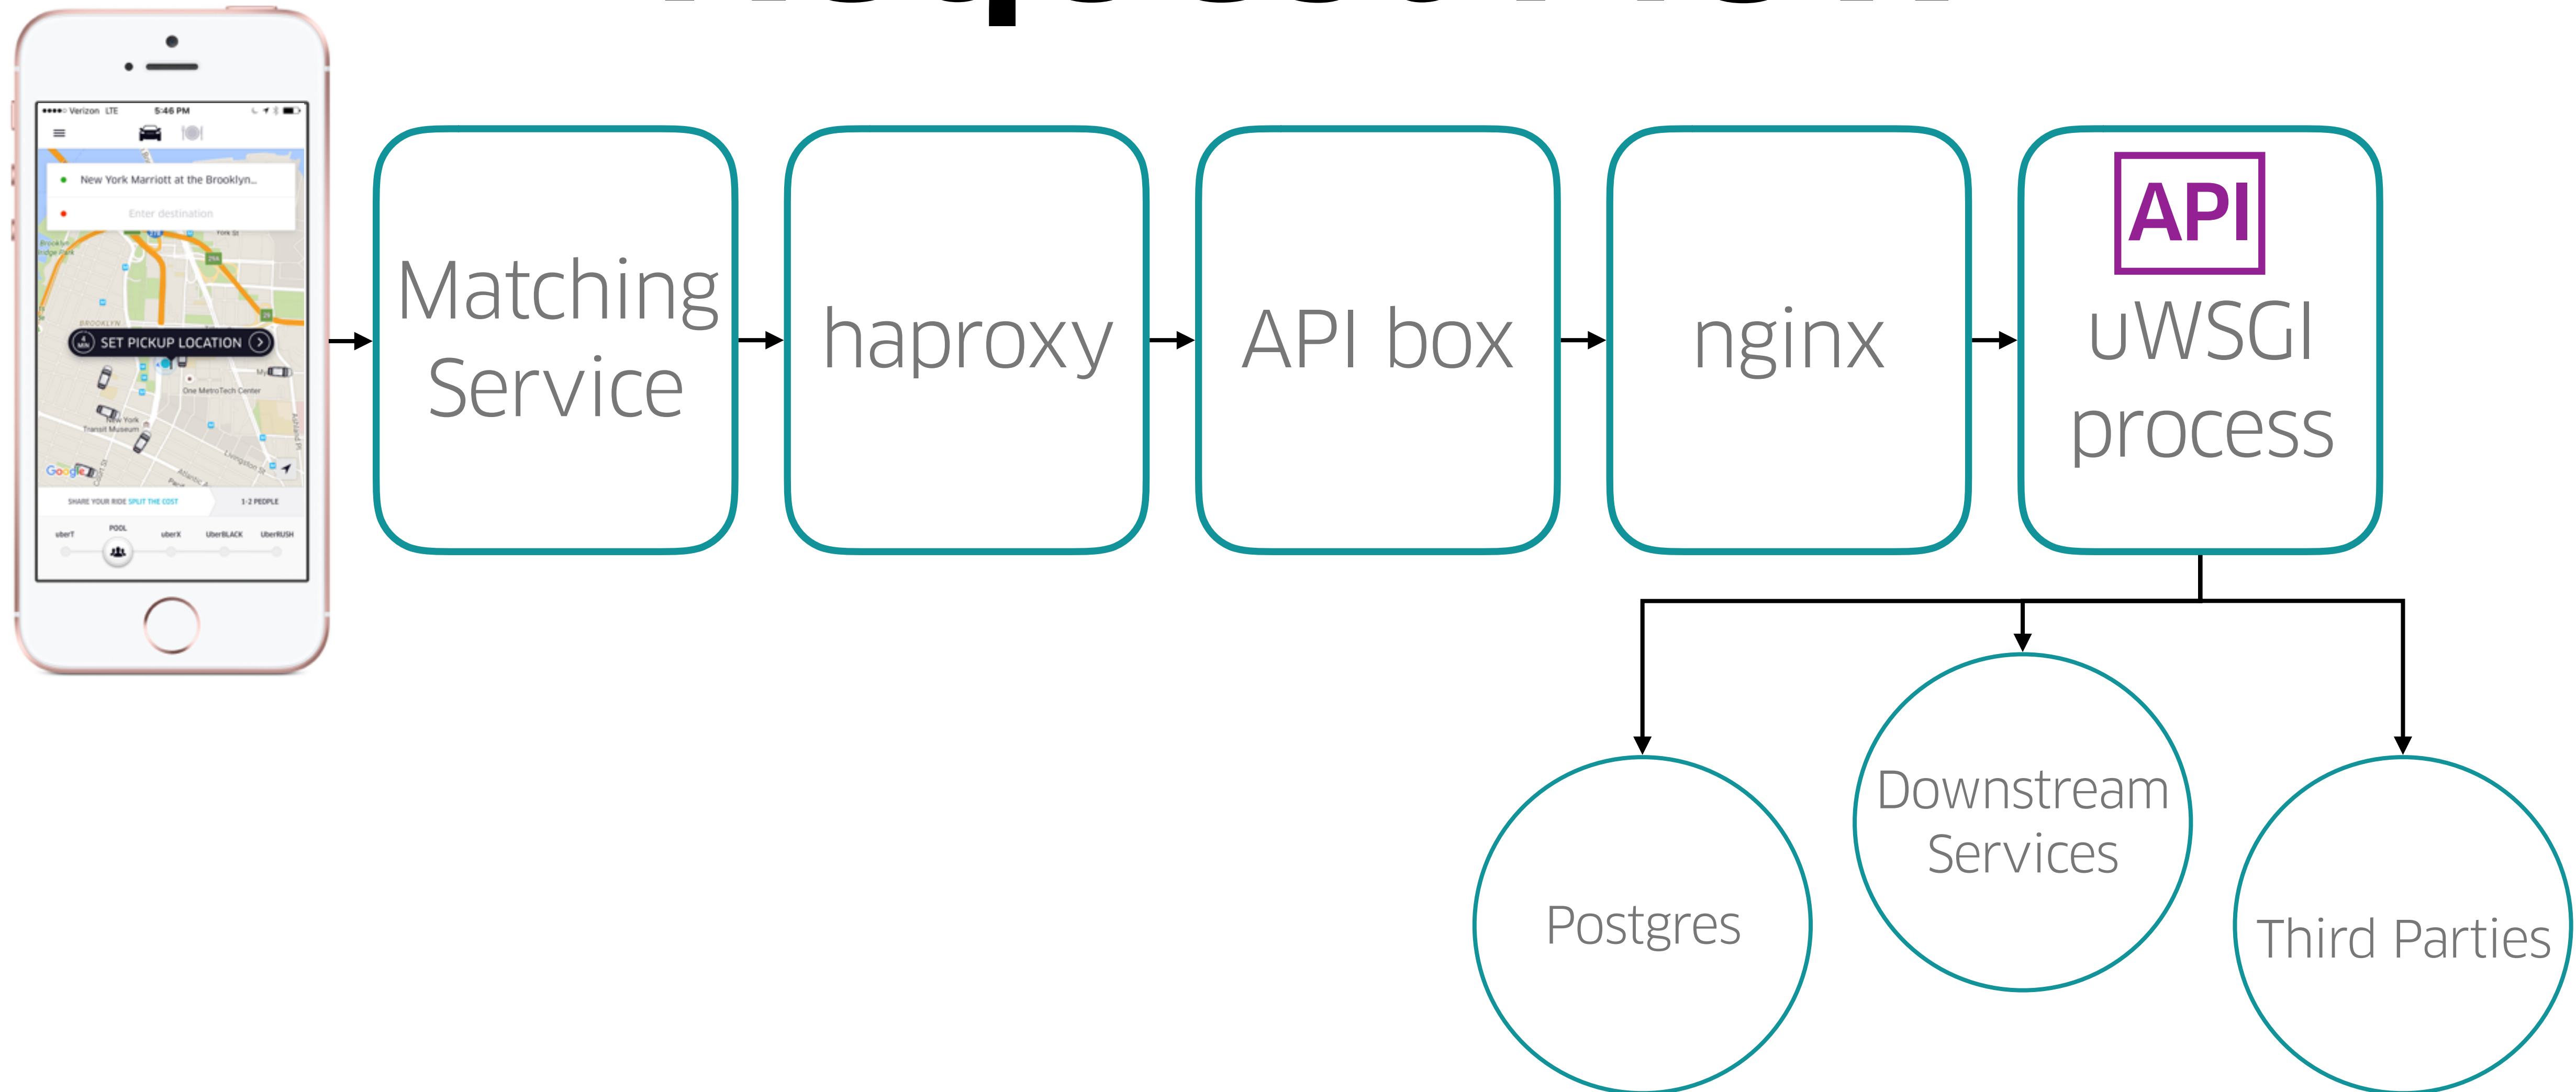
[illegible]

●●●●○ Verizon LTE 5:46 PM

New York Marriott at the Brooklyn...

Enter destination

SET PICKUP LOCATION

One MetroTech Center

New York Transit Museum

Google

SHARE YOUR RIDE SPLIT THE COST 1-2 PEOPLE

uberT POOL uberX UberBLACK UberRUSH

Matching Service

haproxy

API box

nginx

API

uWSGI process

Postgres

Downstream Services

Third Parties